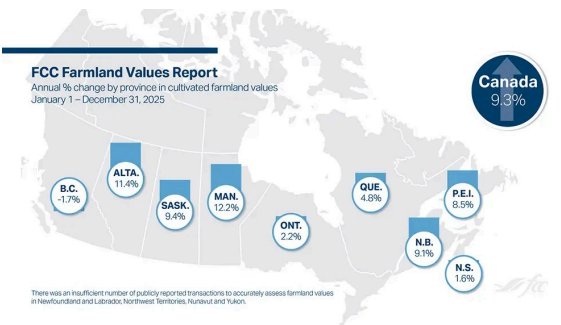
FCC Farmland Values Report
Annual % change by province in cultivated farmland values
January 1 – December 31, 2025

Canada
9.3%

B.C.
-1.7%

ALTA.
11.4%

SASK.
9.4%

MAN.
12.2%

ONT.
2.2%

QUE.
4.8%

N.B.
9.1%

P.E.I.
8.5%

N.S.
1.6%

There was an insufficient number of publicly reported transactions to accurately assess farmland values in Newfoundland and Labrador, Northwest Territories, Nunavut and Yukon.

fcc